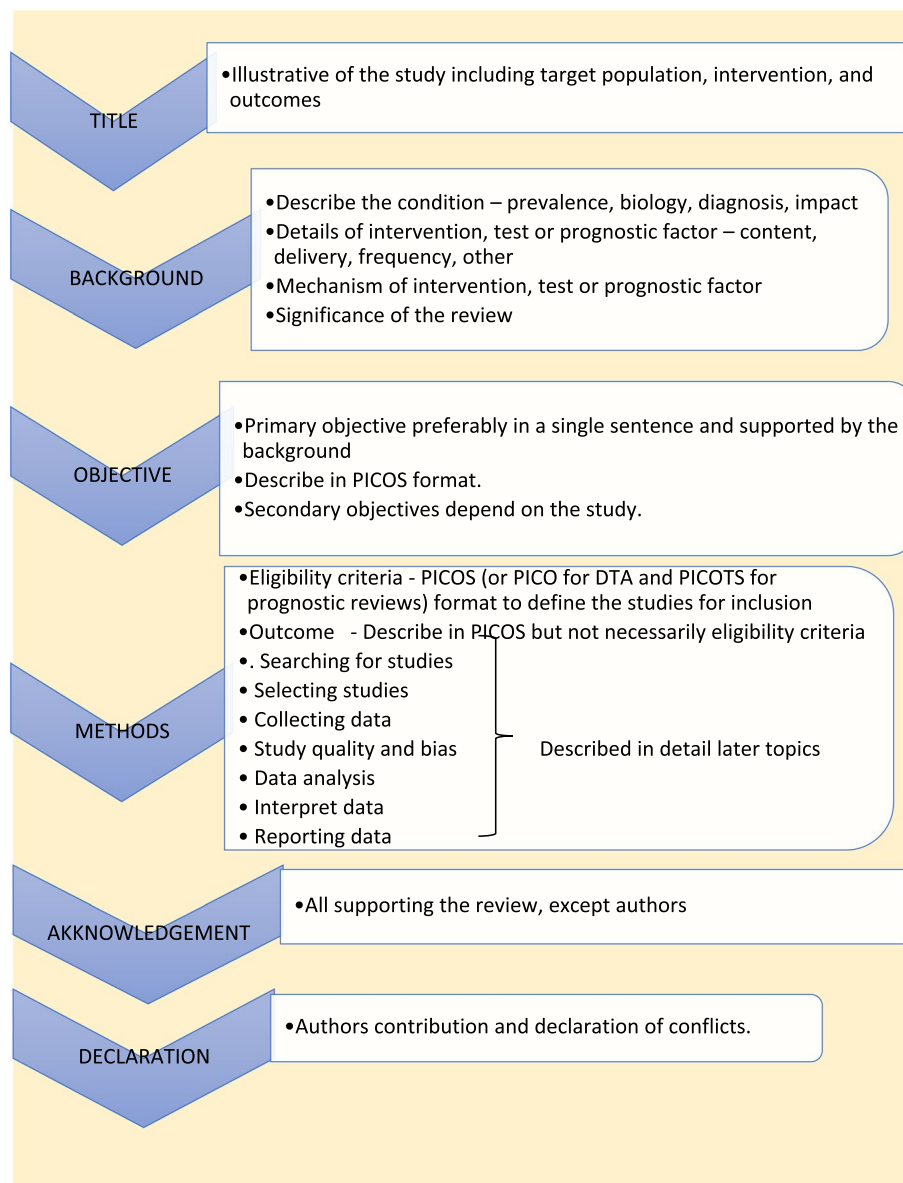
TITLE

•Illustrative of the study including target population, intervention, and outcomes

BACKGROUND

•Describe the condition – prevalence, biology, diagnosis, impact
•Details of intervention, test or prognostic factor – content, delivery, frequency, other
•Mechanism of intervention, test or prognostic factor
•Significance of the review

OBJECTIVE

•Primary objective preferably in a single sentence and supported by the background
•Describe in PICOS format.
•Secondary objectives depend on the study.

METHODS

•Eligibility criteria - PICOS (or PICO for DTA and PICOTS for prognostic reviews) format to define the studies for inclusion
•Outcome - Describe in PICOS but not necessarily eligibility criteria
•. Searching for studies
• Selecting studies
• Collecting data
• Study quality and bias
• Data analysis
• Interpret data
• Reporting data

Described in detail later topics

AKKNOWLEDGEMENT

•All supporting the review, except authors

DECLARATION

•Authors contribution and declaration of conflicts.